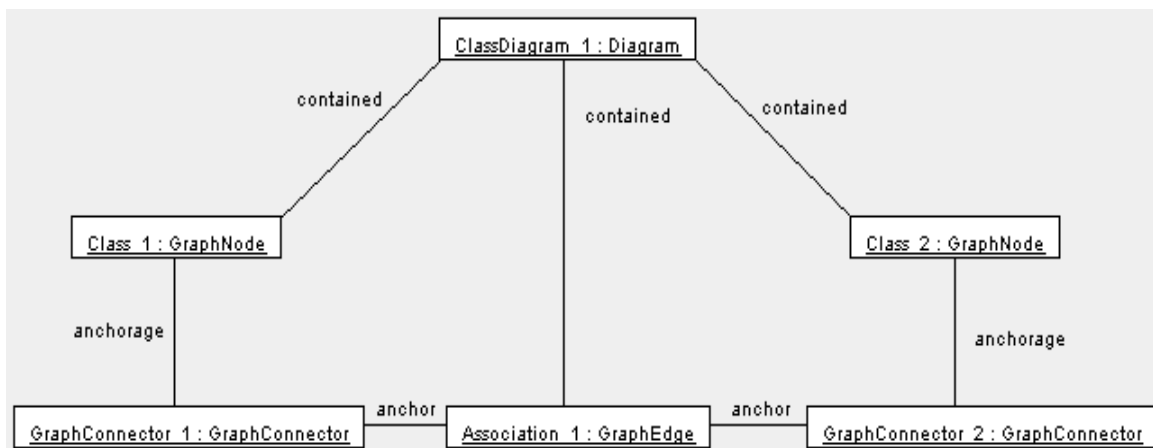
ClassDiagram_1 : Diagram

contained

contained

contained

Class_1 : GraphNode

Class_2 : GraphNode

anchorage

anchorage

GraphConnector_1 : GraphConnector

anchor

Association_1 : GraphEdge

anchor

GraphConnector_2 : GraphConnector